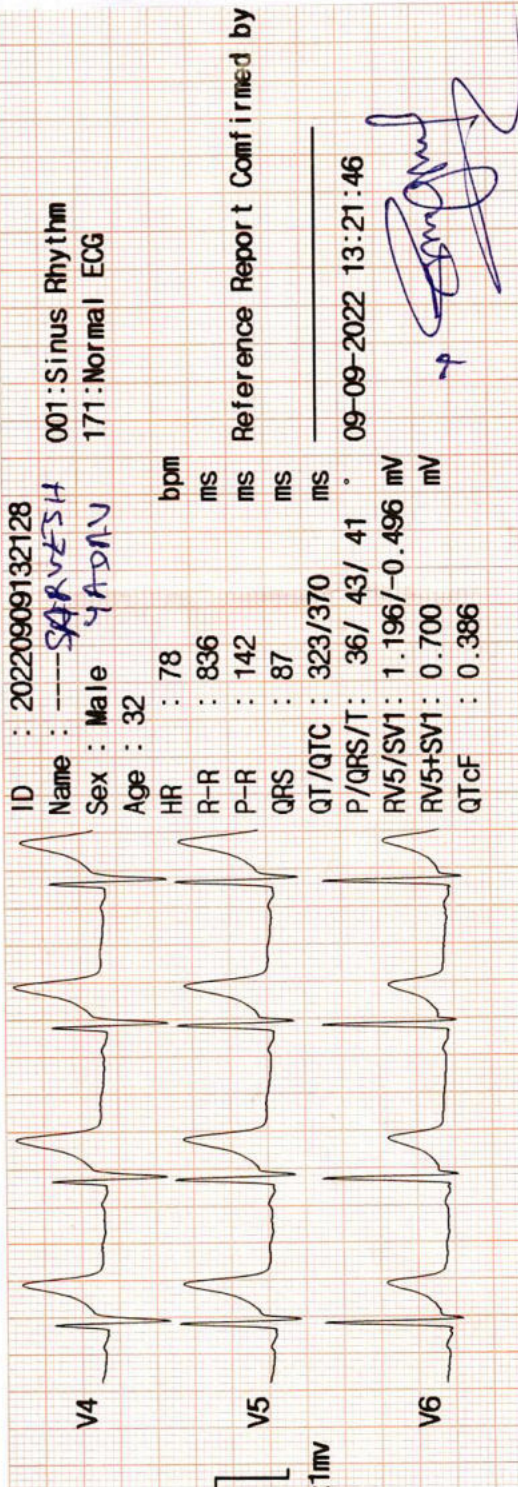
ID : 20220909132128
Name : ------ SARVESH YADAV
Sex : Male
Age : 32
HR : 78 bpm
R-R : 836 ms
P-R : 142 ms
QRS : 87 ms
QT/QTC : 323/370 ms
P/QRS/T : 36/ 43/ 41 °
RV5/SV1 : 1.196/-0.496 mV
RV5+SV1 : 0.700 mV
QTcF : 0.386

001:Sinus Rhythm
171:Normal ECG

Reference Report Comfirmed by

09-09-2022 13:21:46

V4
V5
V6
1mv